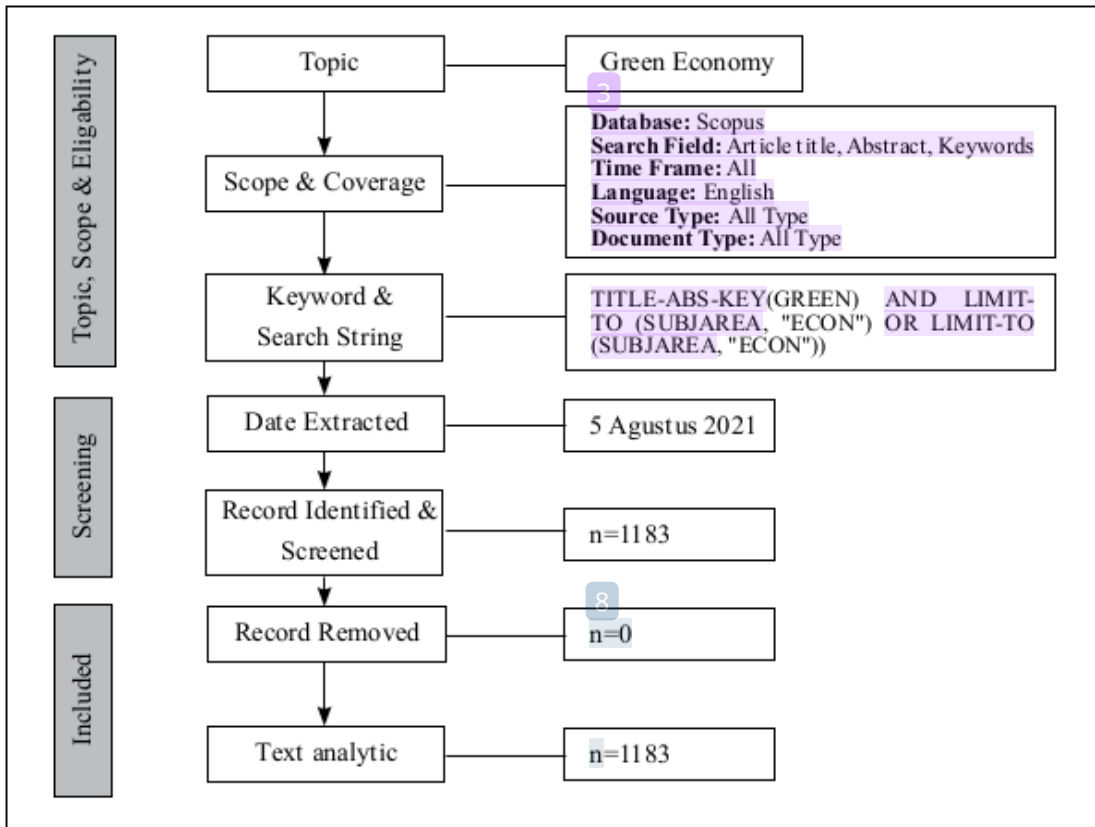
Topic, Scope & Eligability

Topic

Green Economy

3

Database: Scopus
Search Field: Article title, Abstract, Keywords
Time Frame: All
Language: English
Source Type: All Type
Document Type: All Type

Scope & Coverage

Keyword & Search String

TITLE-ABS-KEY(GREEN) AND LIMIT-TO (SUBJAREA, "ECON") OR LIMIT-TO (SUBJAREA, "ECON"))

Screening

Date Extracted

5 Agustus 2021

Record Identified & Screened

n=1183

Included

8

Record Removed

n=0

Text analytic

n=1183